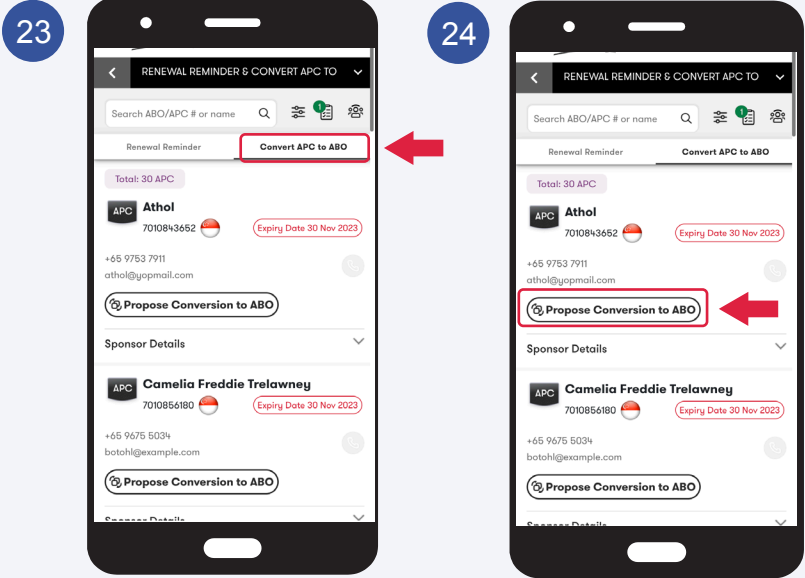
23

RENEWAL REMINDER & CONVERT APC TO

Search ABO/APC # or name

1

Renewal Reminder

Convert APC to ABO

Total: 30 APC

APC

Athol

7010843652

Expiry Date 30 Nov 2023

+65 9753 7911

athol@yopmail.com

Propose Conversion to ABO

Sponsor Details

APC

Camelia Freddie Trelawney

7010856180

Expiry Date 30 Nov 2023

+65 9675 5034

botohl@example.com

Propose Conversion to ABO

Sponsor Details

24

RENEWAL REMINDER & CONVERT APC TO

Search ABO/APC # or name

1

Renewal Reminder

Convert APC to ABO

Total: 30 APC

APC

Athol

7010843652

Expiry Date 30 Nov 2023

+65 9753 7911

athol@yopmail.com

Propose Conversion to ABO

Sponsor Details

APC

Camelia Freddie Trelawney

7010856180

Expiry Date 30 Nov 2023

+65 9675 5034

botohl@example.com

Propose Conversion to ABO

Sponsor Details